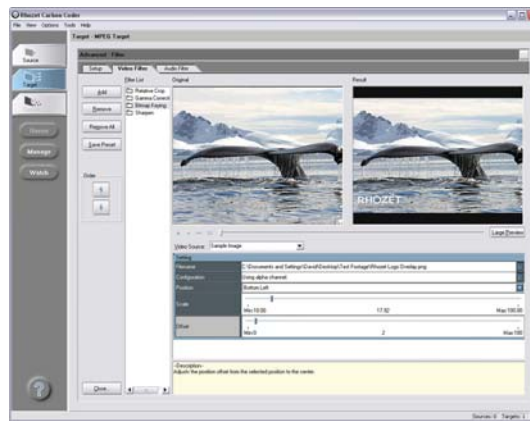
Rhozet Carbon Coder

File View Options Tools Help

Target - MPEG Target

Source

Target

Queue

Manage

Watch

Advanced - Filters

Setup | Video Filter | Audio Filter

Filter List

Relative Crop
Gamma Correct
Bitmap Keying
Sharpen

Original

Result

Add

Remove

Remove All

Save Preset

Order

RHOZET

Large Preview

Video Source: Sample Image

Setting

| Filename | C:\Documents and Settings\David\Desktop\Test Footage\Rhozet Logo Overlay.png |
|---|---|
| Configuration | Using alpha channel |
| Position | Bottom Left |
| Scale | Min:10.00 17.92 Max:100.00 |
| Offset | Min:0 2 Max:100 |

~Description~
Adjust the position offset from the selected position to the center.

Close

Sources: 0 Targets: 1